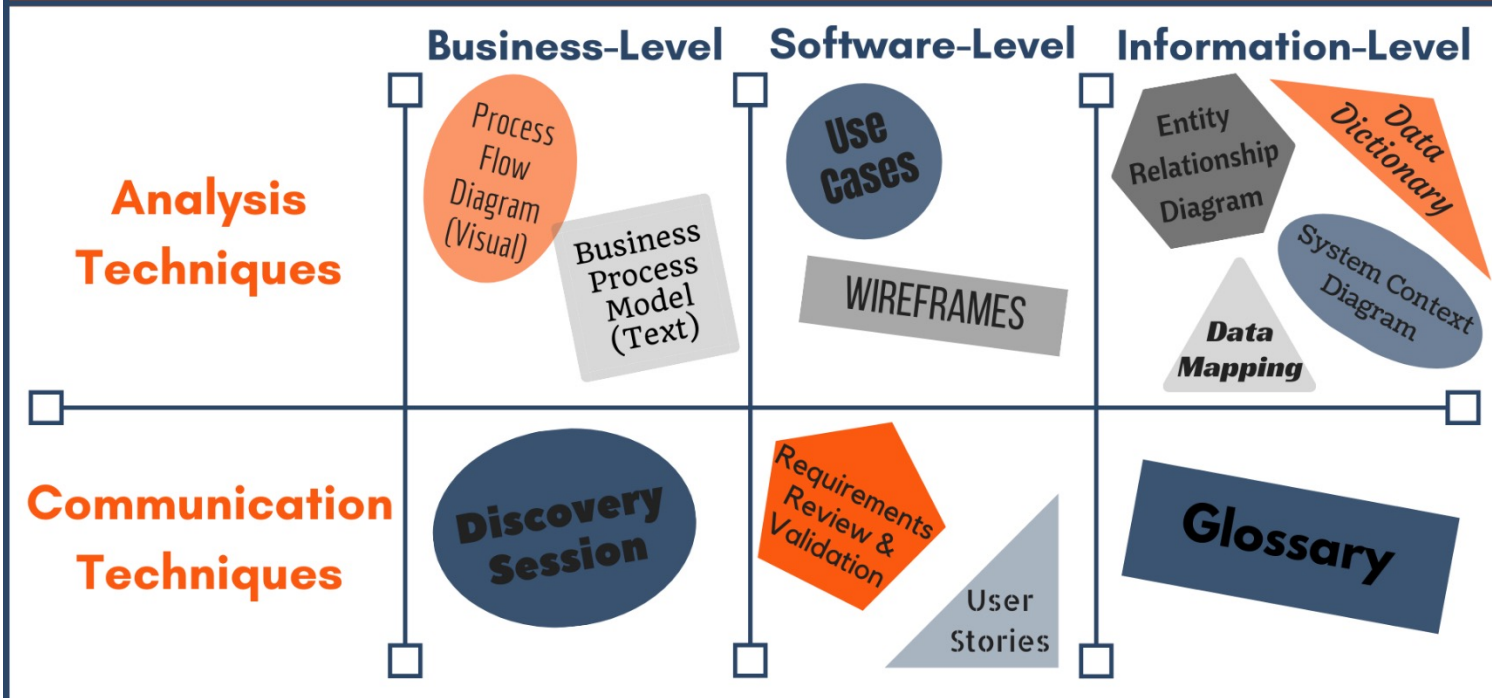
Business-Level

Software-Level

Information-Level

Analysis Techniques

Process Flow Diagram (Visual)

Business Process Model (Text)

Use Cases

WIREFRAMES

Entity Relationship Diagram

Data Dictionary

System Context Diagram

Data Mapping

Communication Techniques

Discovery Session

Requirements Review & Validation

User Stories

Glossary